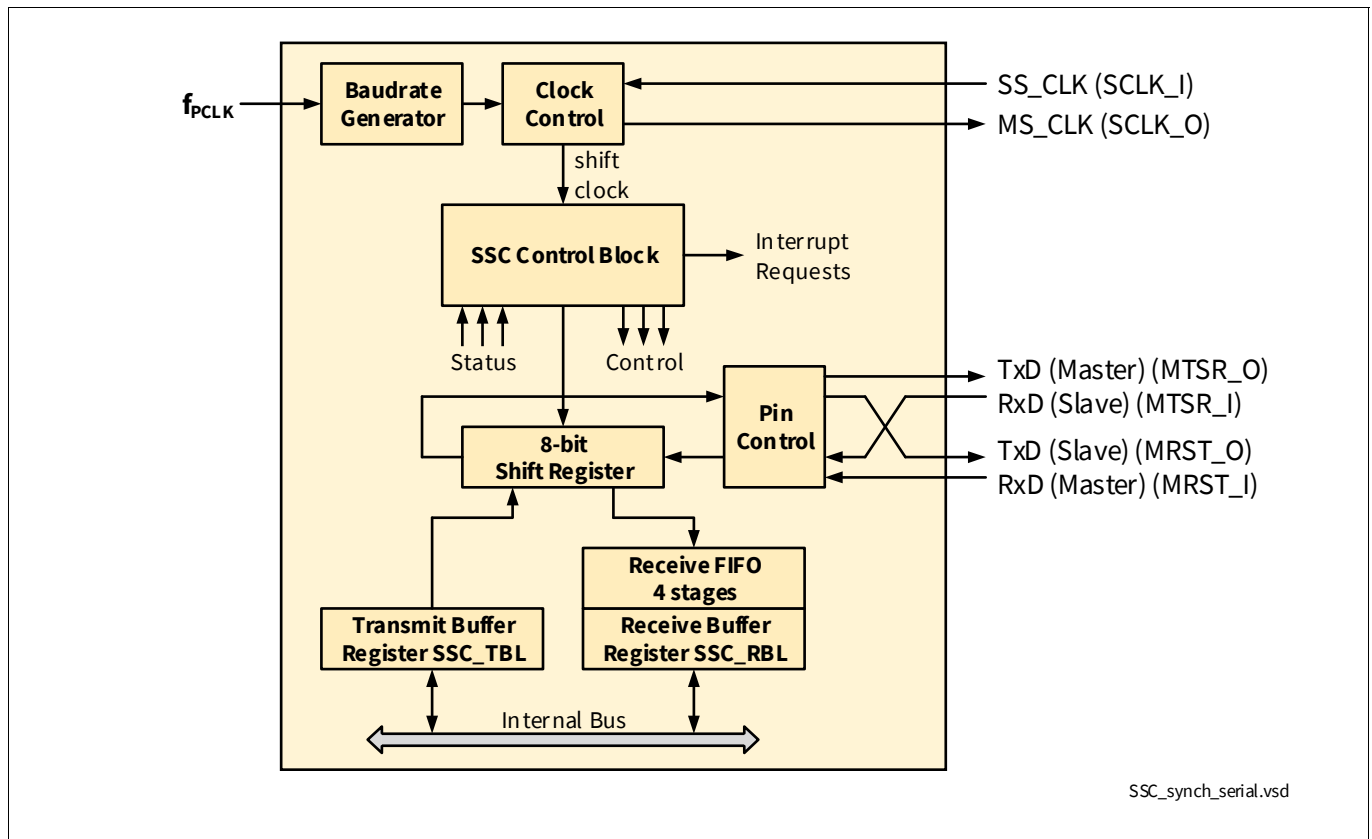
$f_{PCLK}$

Baudrate Generator

Clock Control

SS_CLK (SCLK_I)

MS_CLK (SCLK_O)

shift clock

SSC Control Block

Interrupt Requests

Status

Control

TxD (Master) (MTSR_O)

RxD (Slave) (MTSR_I)

Pin Control

8-bit Shift Register

TxD (Slave) (MRST_O)

RxD (Master) (MRST_I)

Receive FIFO 4 stages

Transmit Buffer Register SSC_TBL

Receive Buffer Register SSC_RBL

Internal Bus

SSC_synch_serial.vsd